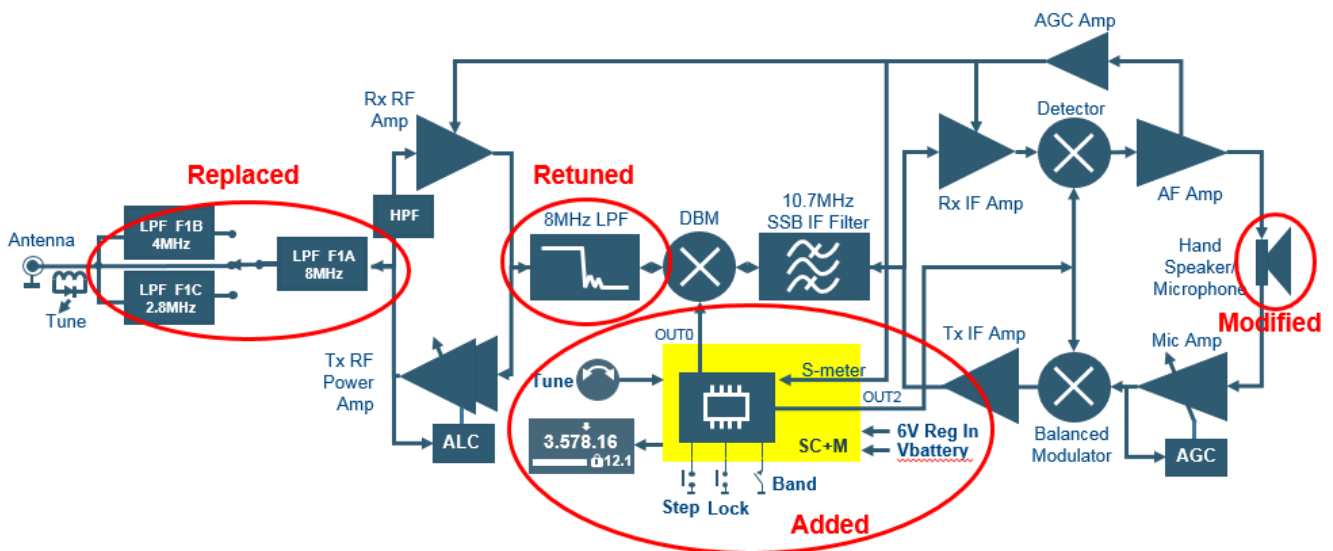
AGC Amp

Rx RF Amp

Detector

Replaced

Retuned

Rx IF Amp

AF Amp

10.7MHz SSB IF Filter

DBM

8MHz LPF

HPF

LPF F1B 4MHz

Antenna

LPF F1A 8MHz

LPF F1C 2.8MHz

Tune

Hand Speaker/ Microphone

Modified

OUT0

Tx IF Amp

Mic Amp

Tx RF Power Amp

S-meter

Tune

OUT2

Balanced Modulator

3.578.16

12.1

ALC

6V Reg In

SC+M

Vbattery

AGC

Step

Lock

Band

Added